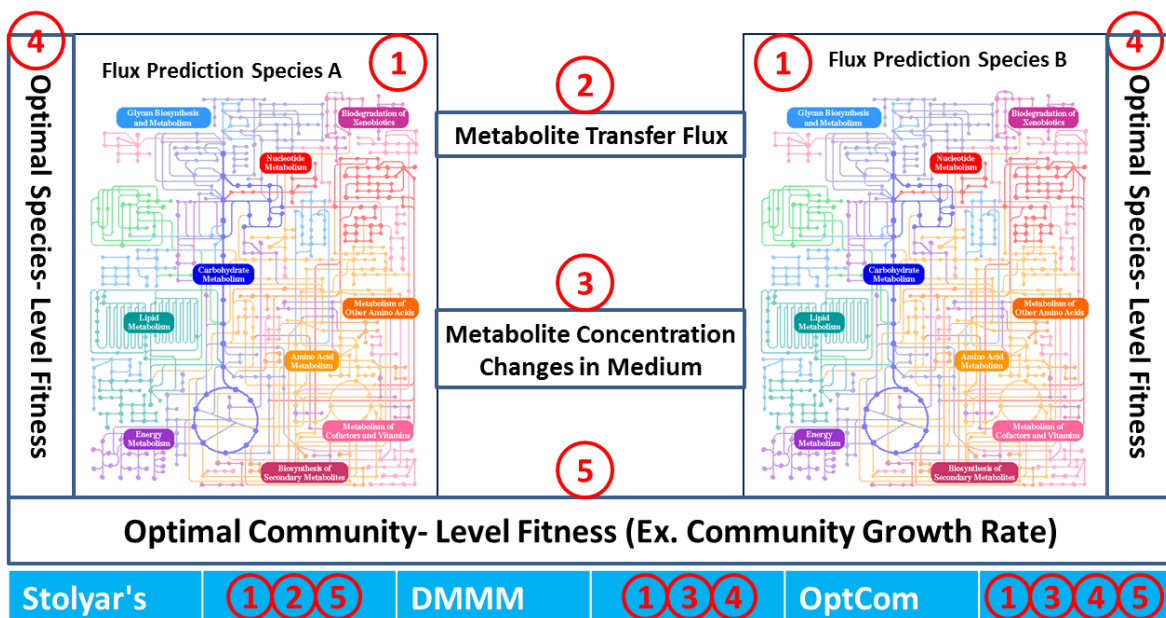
4

Optimal Species- Level Fitness

Flux Prediction Species A

1

Glycan Biosynthesis and Metabolism

Biodegradation of Xenobiotics

Nucleotide Metabolism

Carbohydrate Metabolism

Lipid Metabolism

Metabolism of Other Amino Acids

Amino Acid Metabolism

Energy Metabolism

Metabolism of Cofactors and Vitamins

Biosynthesis of Secondary Metabolites

2

Metabolite Transfer Flux

3

Metabolite Concentration Changes in Medium

5

1

Flux Prediction Species B

Glycan Biosynthesis and Metabolism

Biodegradation of Xenobiotics

Nucleotide Metabolism

Carbohydrate Metabolism

Lipid Metabolism

Metabolism of Other Amino Acids

Amino Acid Metabolism

Energy Metabolism

Metabolism of Cofactors and Vitamins

Biosynthesis of Secondary Metabolites

4

Optimal Species- Level Fitness

Optimal Community- Level Fitness (Ex. Community Growth Rate)

Stolyar's 1 2 5 DMMM 1 3 4 OptCom 1 3 4 5